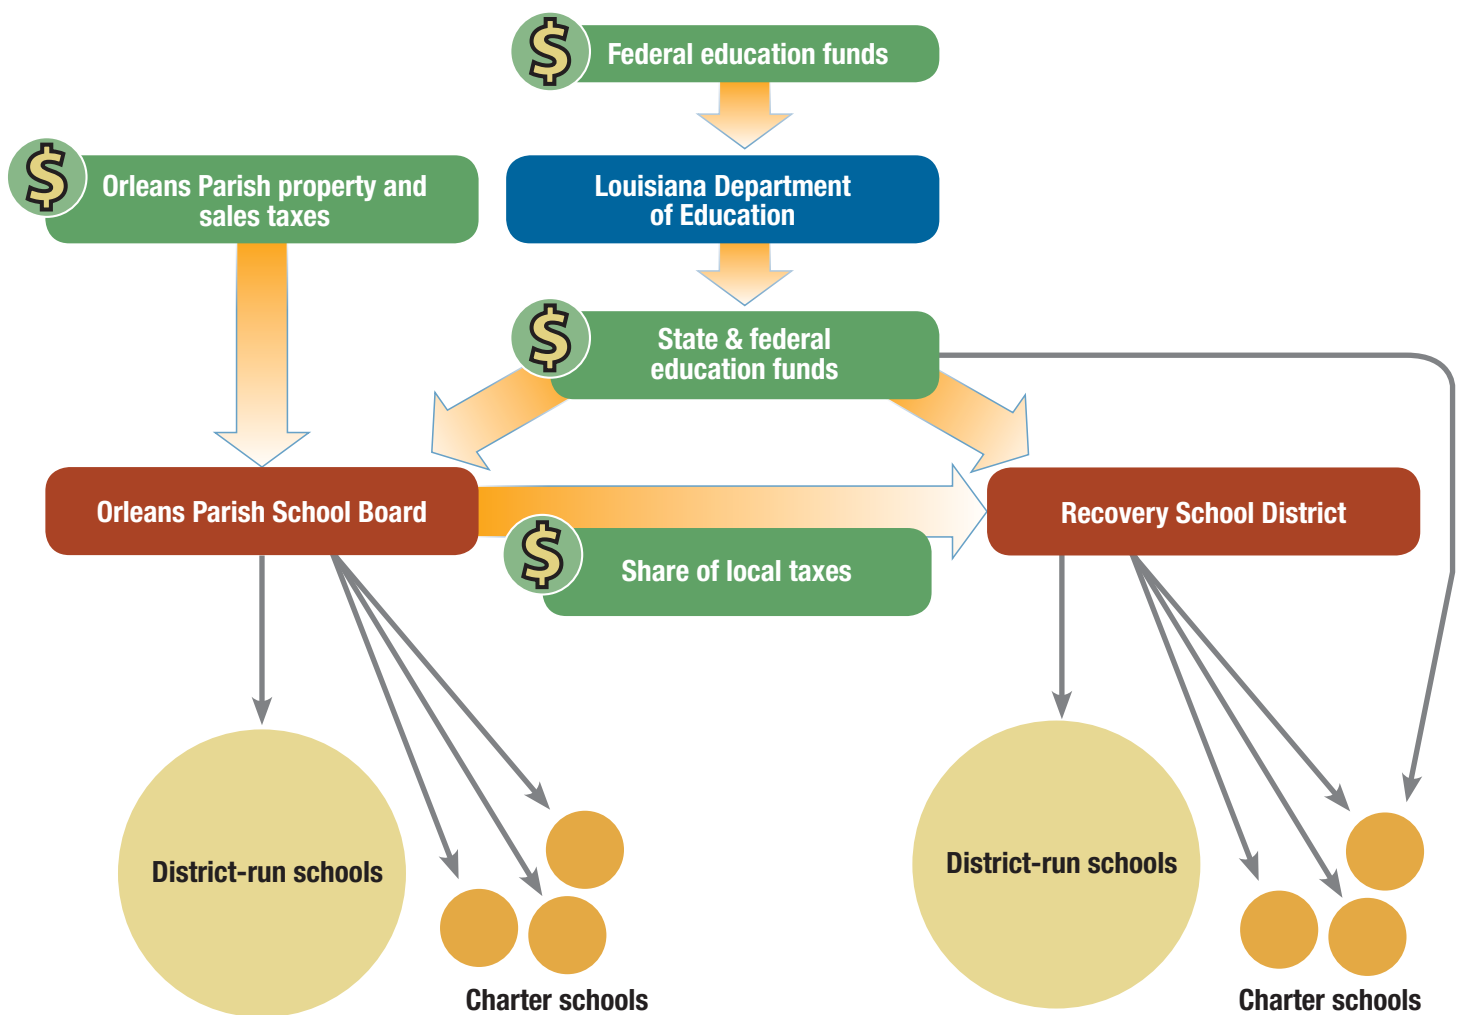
$ Federal education funds

$ Orleans Parish property and sales taxes

Louisiana Department of Education

$ State & federal education funds

Orleans Parish School Board

$ Share of local taxes

Recovery School District

District-run schools

Charter schools

District-run schools

Charter schools